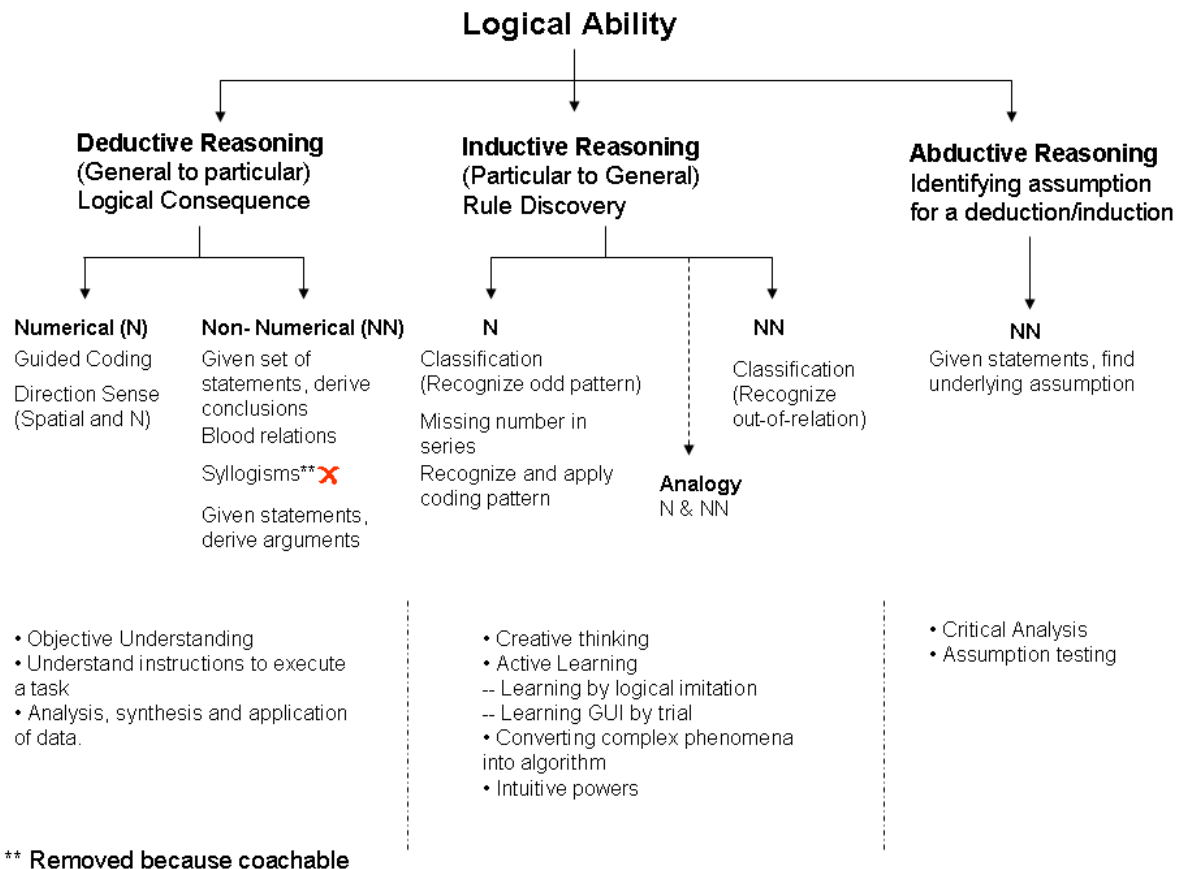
Logical Ability

Deductive Reasoning
(General to particular)
Logical Consequence

Numerical (N)
Guided Coding
Direction Sense (Spatial and N)

Non- Numerical (NN)
Given set of statements, derive conclusions
Blood relations
Syllogisms**
Given statements, derive arguments

Inductive Reasoning
(Particular to General)
Rule Discovery

N
Classification (Recognize odd pattern)
Missing number in series
Recognize and apply coding pattern

NN
Classification (Recognize out-of-relation)

Analogy
N & NN

Abductive Reasoning
Identifying assumption for a deduction/induction

NN
Given statements, find underlying assumption

• Objective Understanding
• Understand instructions to execute a task
• Analysis, synthesis and application of data.

• Creative thinking
• Active Learning
-- Learning by logical imitation
-- Learning GUI by trial
• Converting complex phenomena into algorithm
• Intuitive powers

• Critical Analysis
• Assumption testing

** Removed because coachable